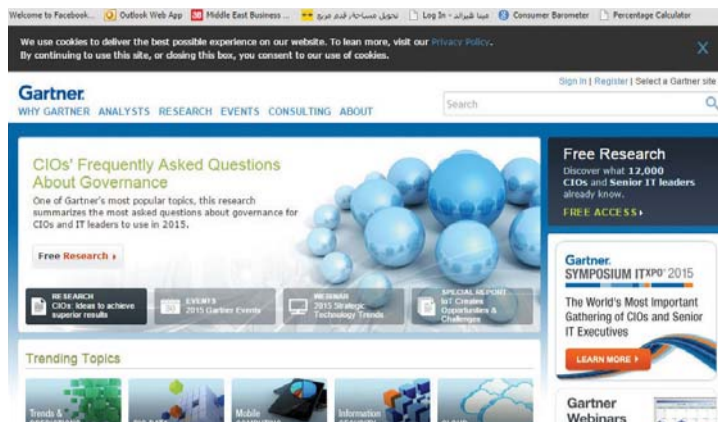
Welcome to Facebook... Outlook Web App Middle East Business ... تحويل مساحة قدم مربع ... Log In - شيرا ... Consumer Barometer Percentage Calculator

We use cookies to deliver the best possible experience on our website. To lean more, visit our Privacy Policy. By continuing to use this site, or closing this box, you consent to our use of cookies.

X

Sign In | Register | Select a Gartner site

Gartner

WHY GARTNER ANALYSTS RESEARCH EVENTS CONSULTING ABOUT

Search

CIOs' Frequently Asked Questions About Governance

One of Gartner's most popular topics, this research summarizes the most asked questions about governance for CIOs and IT leaders to use in 2015.

Free Research ›

RESEARCH CIOs' Ideas to achieve superior results

EVENTS 2015 Gartner Events

WEBINAR 2015 Strategic Technology Trends

SPECIAL REPORT IoT Creates Opportunities & Challenges

Free Research

Discover what 12,000 CIOs and Senior IT leaders already know.

FREE ACCESS ›

Gartner. SYMPOSIUM ITxpo® 2015

The World's Most Important Gathering of CIOs and Senior IT Executives

LEARN MORE ›

Trending Topics

Trends &

Mobile

Information

Gartner Webinars